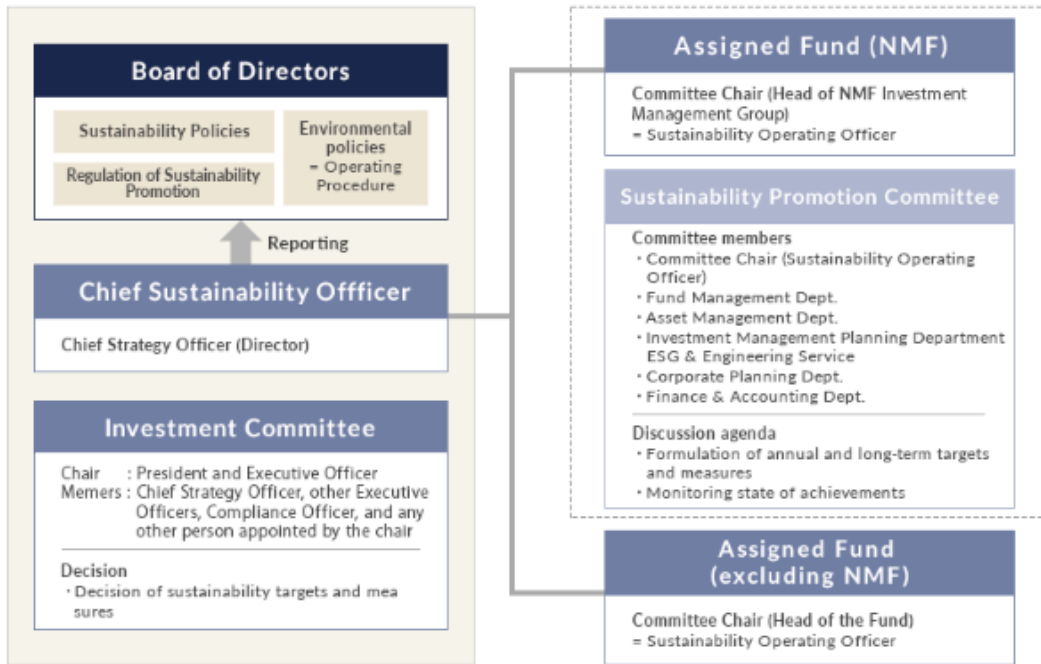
Board of Directors

Sustainability Policies

Regulation of Sustainability Promotion

Environmental policies
= Operating Procedure

Reporting

Chief Sustainability Offficer

Chief Strategy Officer (Director)

Investment Committee

Chair : President and Executive Officer
Memers : Chief Strategy Officer, other Executive Officers, Compliance Officer, and any other person appointed by the chair

Decision
・Decision of sustainability targets and mea sures

Assigned Fund (NMF)

Committee Chair (Head of NMF Investment Management Group)
= Sustainability Operating Officer

Sustainability Promotion Committee

Committee members
・Committee Chair (Sustainability Operating Officer)
・Fund Management Dept.
・Asset Management Dept.
・Investment Management Planning Department ESG & Engineering Service
・Corporate Planning Dept.
・Finance & Accounting Dept.

Discussion agenda
・Formulation of annual and long-term targets and measures
・Monitoring state of achievements

Assigned Fund (excluding NMF)

Committee Chair (Head of the Fund)
= Sustainability Operating Officer